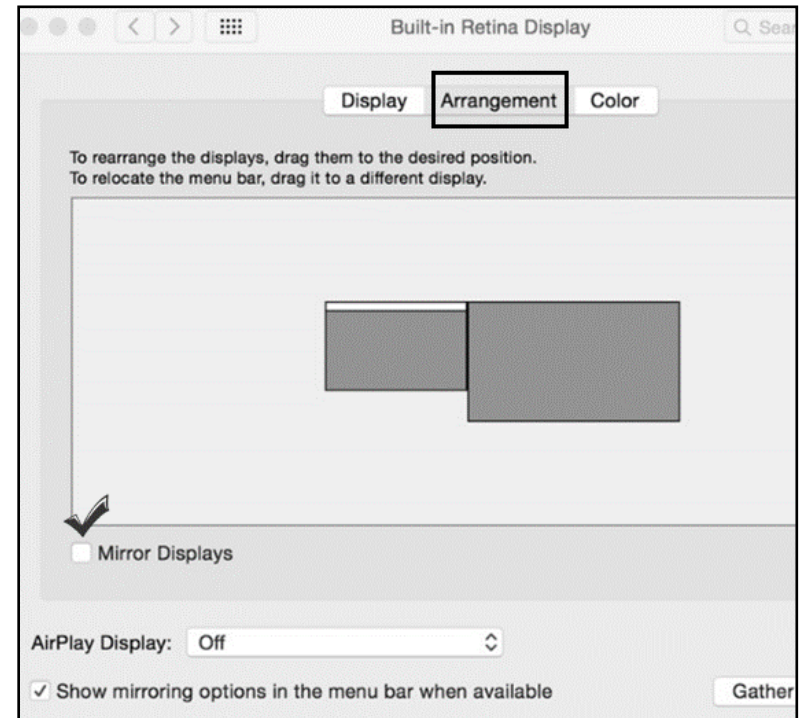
Built-in Retina Display

Q Sear

Display Arrangement Color

To rearrange the displays, drag them to the desired position.
To relocate the menu bar, drag it to a different display.

Mirror Displays

AirPlay Display: Off

✓ Show mirroring options in the menu bar when available

Gather